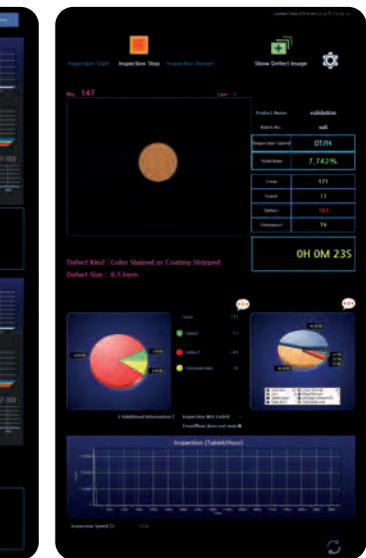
Inspection Start Inspection Stop Inspection Restart

Show Defect Image

No. 147

Product Name validation

Batch No. vali

Inspection Speed 0T/H

Yield Rate 7.742%

Total 171

Good 12

Defect 143

Unsuspect 16

0H 0M 23S

Defect Kind : Color Stained or Coating Stripped

Defect Size : 0.53mm

Good

Defect

Unsuspect

Inspection (Tablet/Hour)

Inspection Speed